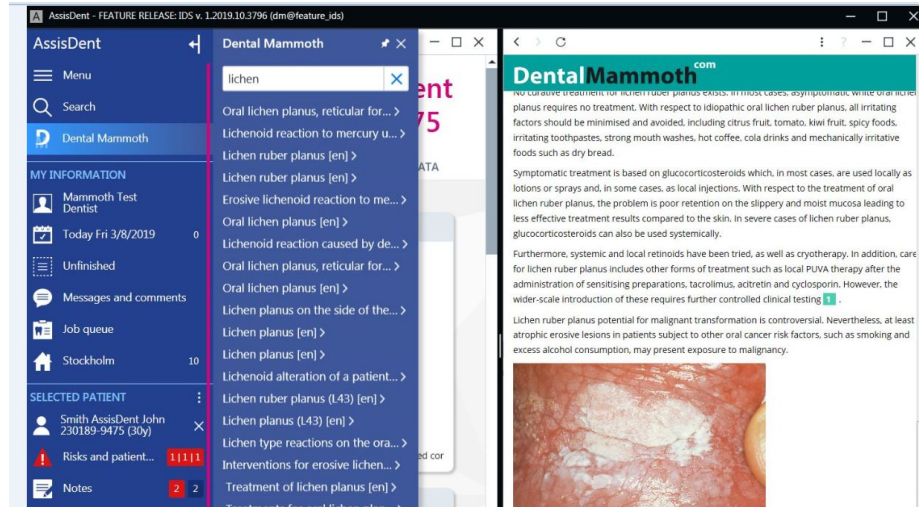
AssisDent - FEATURE RELEASE: IDS v. 1.2019.10.3796 (dm@feature_ids)

AssisDent

Menu

Search

Dental Mammoth

MY INFORMATION

Mammoth Test Dentist

Today Fri 3/8/2019 0

Unfinished

Messages and comments

Job queue

Stockholm 10

SELECTED PATIENT

Smith AssisDent John 230189-9475 (30y)

Risks and patient... 1|1|1

Notes 2 2

Dental Mammoth

lichen

Oral lichen planus, reticular for...

Lichenoid reaction to mercury u...

Lichen ruber planus [en]

Lichen ruber planus [en]

Erosive lichenoid reaction to me...

Oral lichen planus [en]

Lichenoid reaction caused by de...

Oral lichen planus, reticular for...

Oral lichen planus [en]

Lichen planus on the side of the...

Lichen planus [en]

Lichen planus [en]

Lichenoid alteration of a patient...

Lichen ruber planus (L43) [en]

Lichen planus (L43) [en]

Lichen type reactions on the ora...

Interventions for erosive lichen...

Treatment of lichen planus [en]

ent

75

ATA

ed cor

DentalMammoth com

No curative treatment for lichen ruber planus exists. In most cases, asymptomatic white oral lichen planus requires no treatment. With respect to idiopathic oral lichen ruber planus, all irritating factors should be minimised and avoided, including citrus fruit, tomato, kiwi fruit, spicy foods, irritating toothpastes, strong mouth washes, hot coffee, cola drinks and mechanically irritative foods such as dry bread.

Symptomatic treatment is based on glucocorticosteroids which, in most cases, are used locally as lotions or sprays and, in some cases, as local injections. With respect to the treatment of oral lichen ruber planus, the problem is poor retention on the slippery and moist mucosa leading to less effective treatment results compared to the skin. In severe cases of lichen ruber planus, glucocorticosteroids can also be used systemically.

Furthermore, systemic and local retinoids have been tried, as well as cryotherapy. In addition, care for lichen ruber planus includes other forms of treatment such as local PUVA therapy after the administration of sensitising preparations, tacrolimus, acitretin and cyclosporin. However, the wider-scale introduction of these requires further controlled clinical testing 1 .

Lichen ruber planus potential for malignant transformation is controversial. Nevertheless, at least atrophic erosive lesions in patients subject to other oral cancer risk factors, such as smoking and excess alcohol consumption, may present exposure to malignancy.